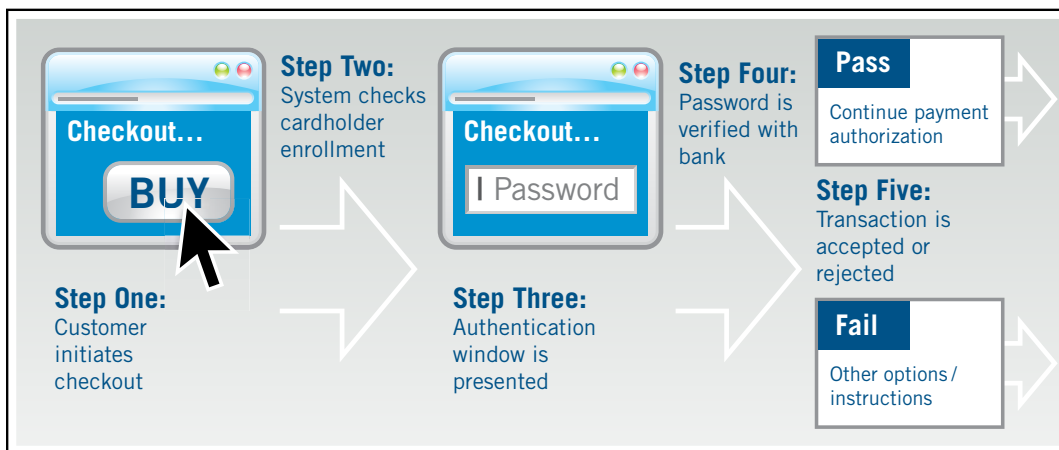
Checkout...

BUY

Step One:
Customer initiates checkout

Step Two:
System checks cardholder enrollment

Checkout...

Password

Step Three:
Authentication window is presented

Step Four:
Password is verified with bank

Pass

Continue payment authorization

Step Five:
Transaction is accepted or rejected

Fail

Other options / instructions